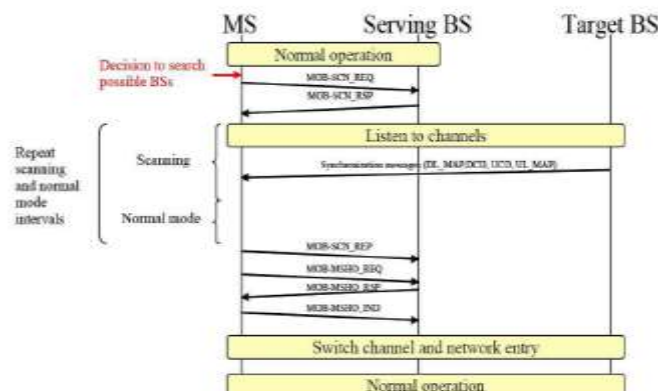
MS
Serving BS
Target BS

Normal operation

Decision to search possible BSs

MOB-SCN_REQ

MOB-SCN_RSP

Listen to channels

Repeat scanning and normal mode intervals

Scanning

Synchronization messages (DL_MAP,DCD, UCD, UL_MAP)

Normal mode

MOB-SCN_REP

MOB-MSHO_REQ

MOB-MSHO_RSP

MOB-MSHO_IND

Switch channel and network entry

Normal operation